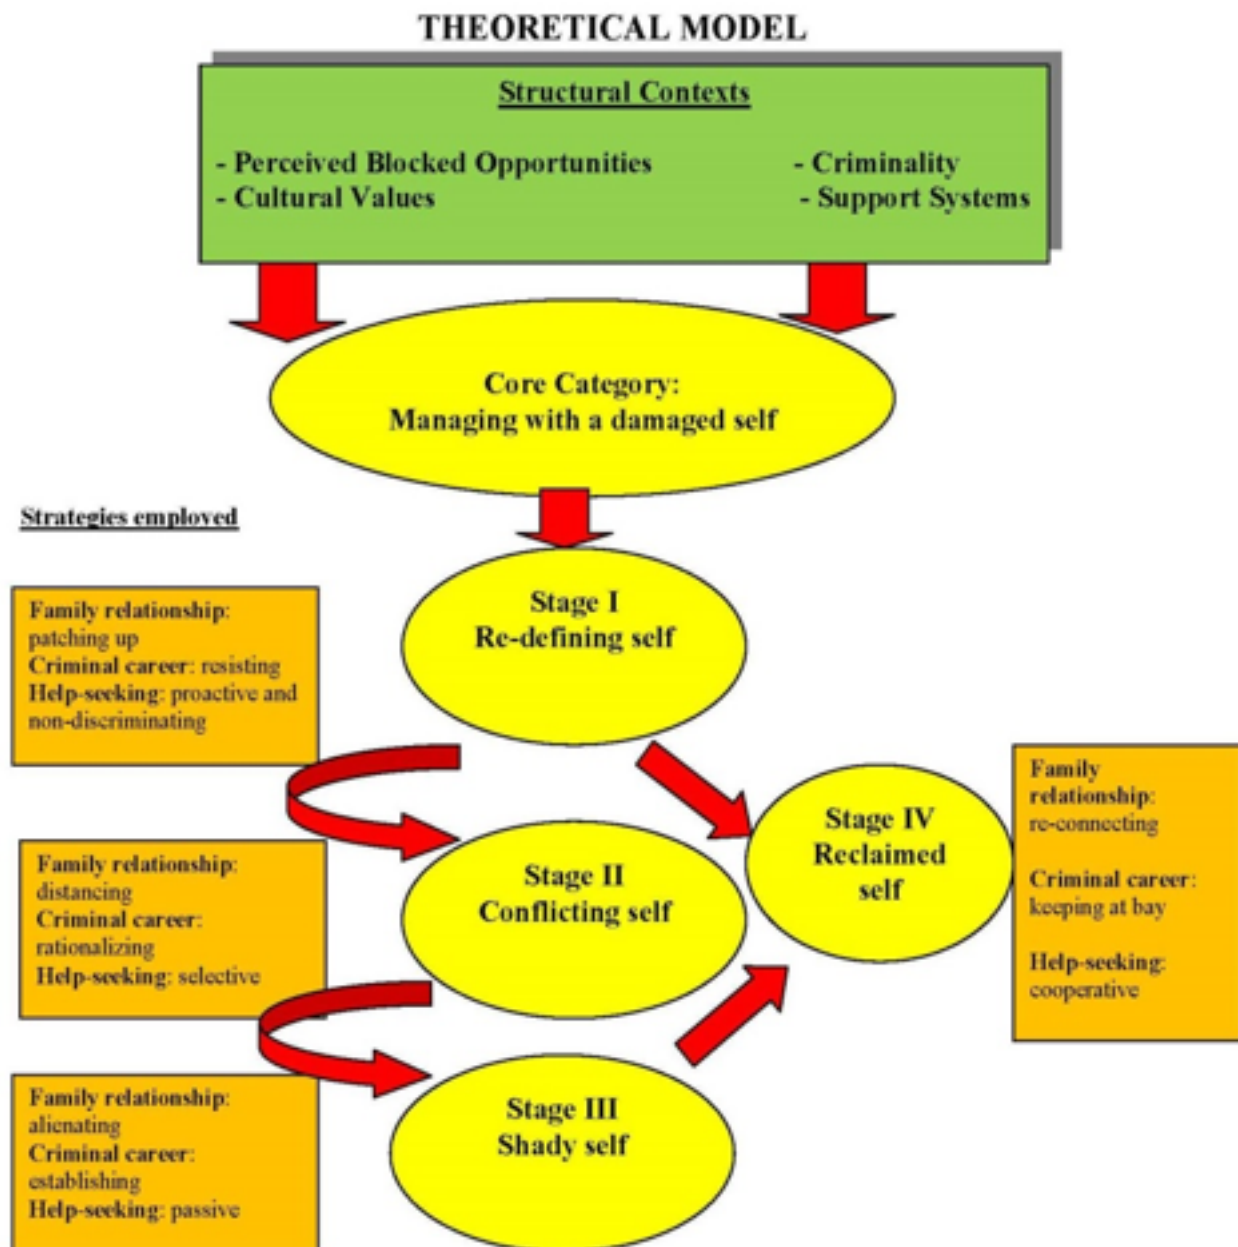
THEORETICAL MODEL

Structural Contexts

- Perceived Blocked Opportunities
- Cultural Values

- Criminality
- Support Systems

Core Category:
Managing with a damaged self

Strategies employed

Stage I
Re-defining self

Family relationship: patching up
Criminal career: resisting
Help-seeking: proactive and non-discriminating

Stage II
Conflicting self

Family relationship: distancing
Criminal career: rationalizing
Help-seeking: selective

Stage III
Shady self

Family relationship: alienating
Criminal career: establishing
Help-seeking: passive

Stage IV
Reclaimed self

Family relationship: re-connecting

Criminal career: keeping at bay

Help-seeking: cooperative